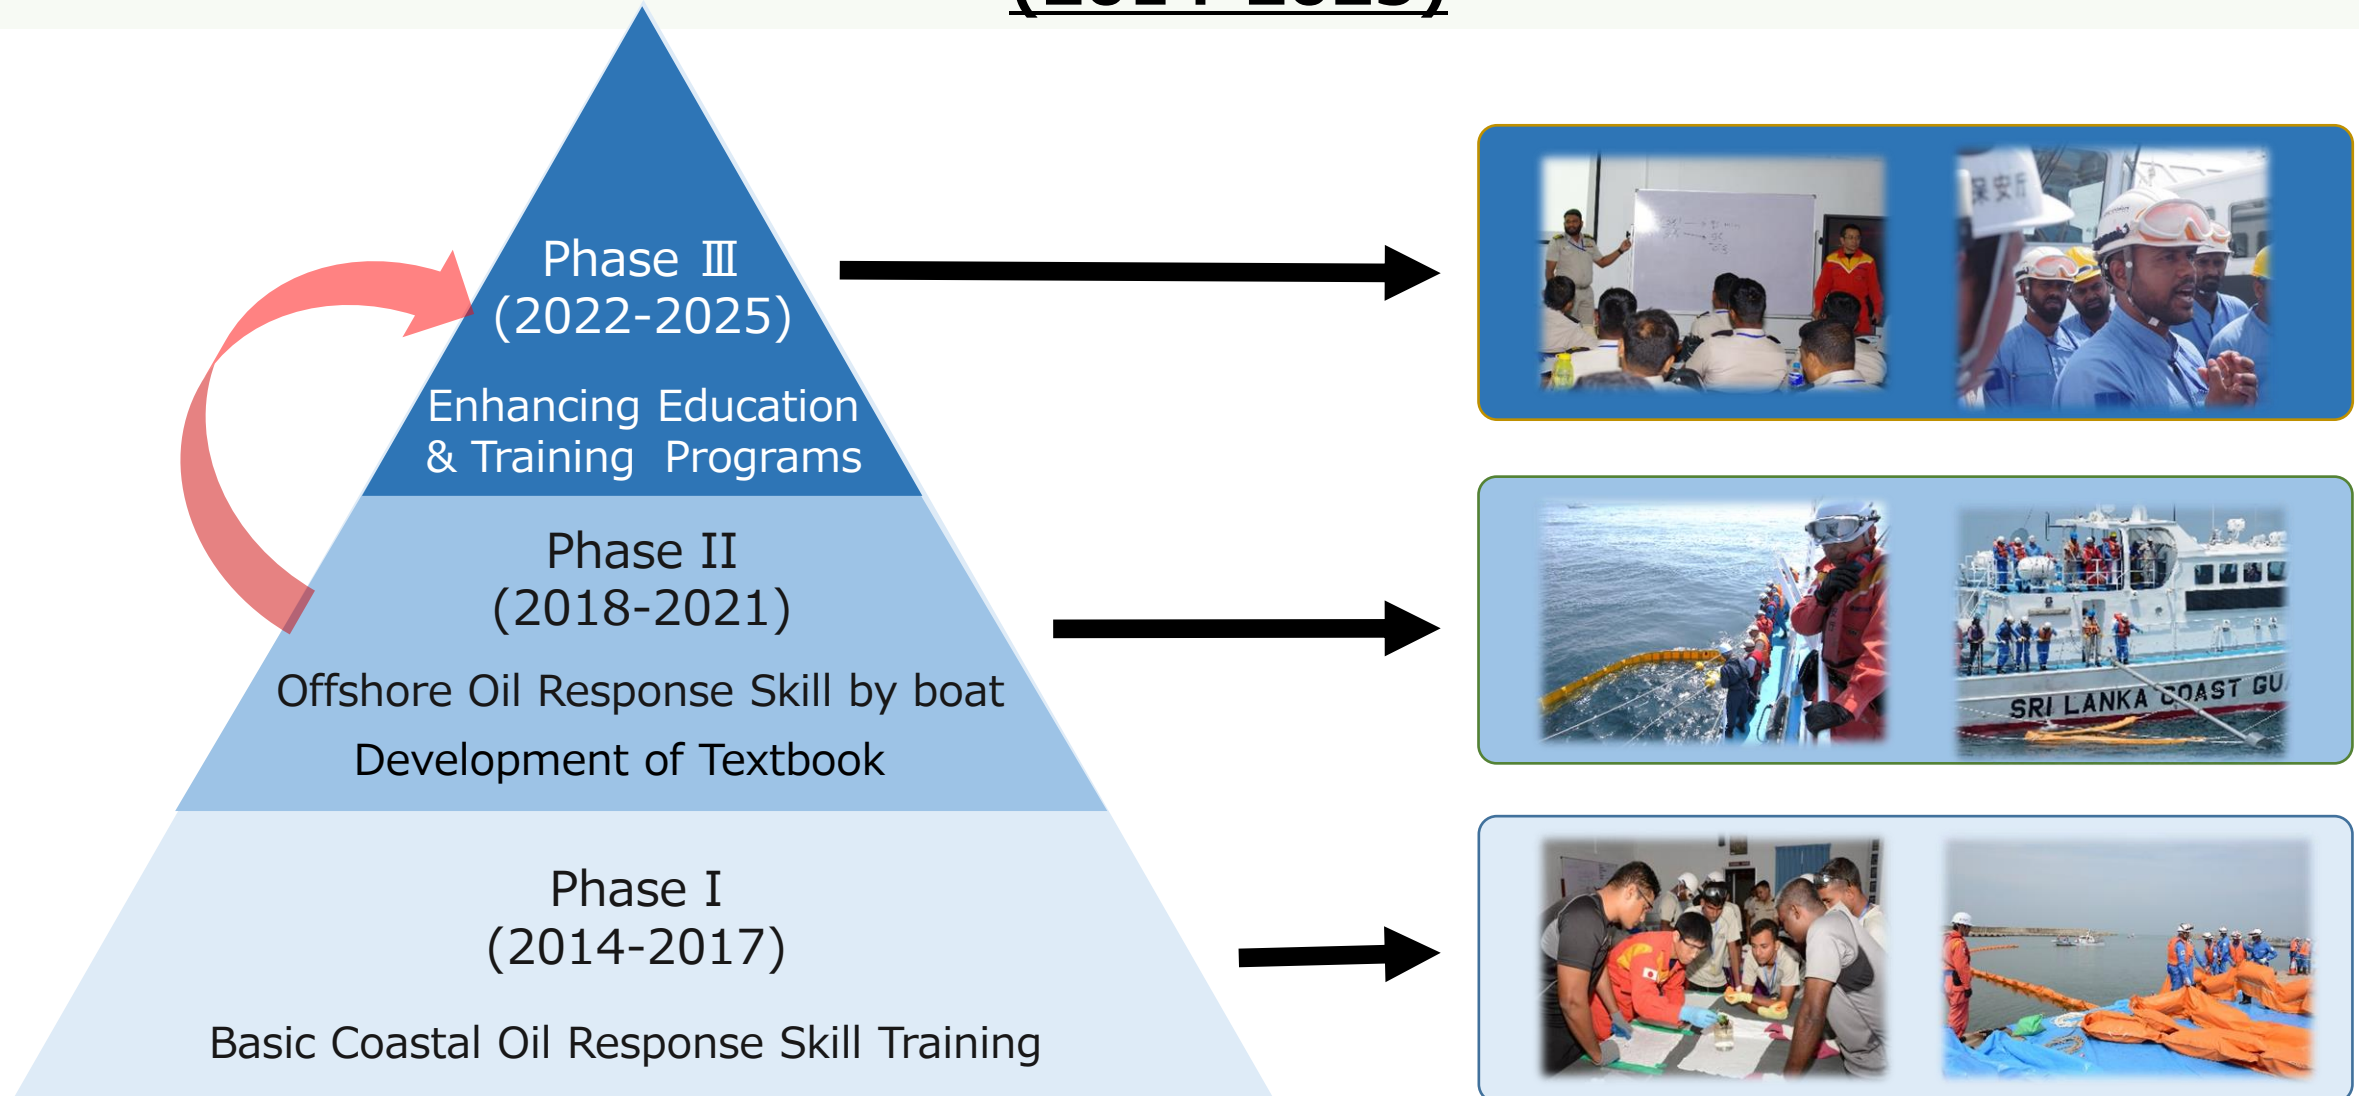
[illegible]

Phase Ⅲ
(2022-2025)

Enhancing Education & Training Programs

Phase II
(2018-2021)

Offshore Oil Response Skill by boat

Development of Textbook

Phase I
(2014-2017)

Basic Coastal Oil Response Skill Training

保安庁

SRI LANKA COAST GU